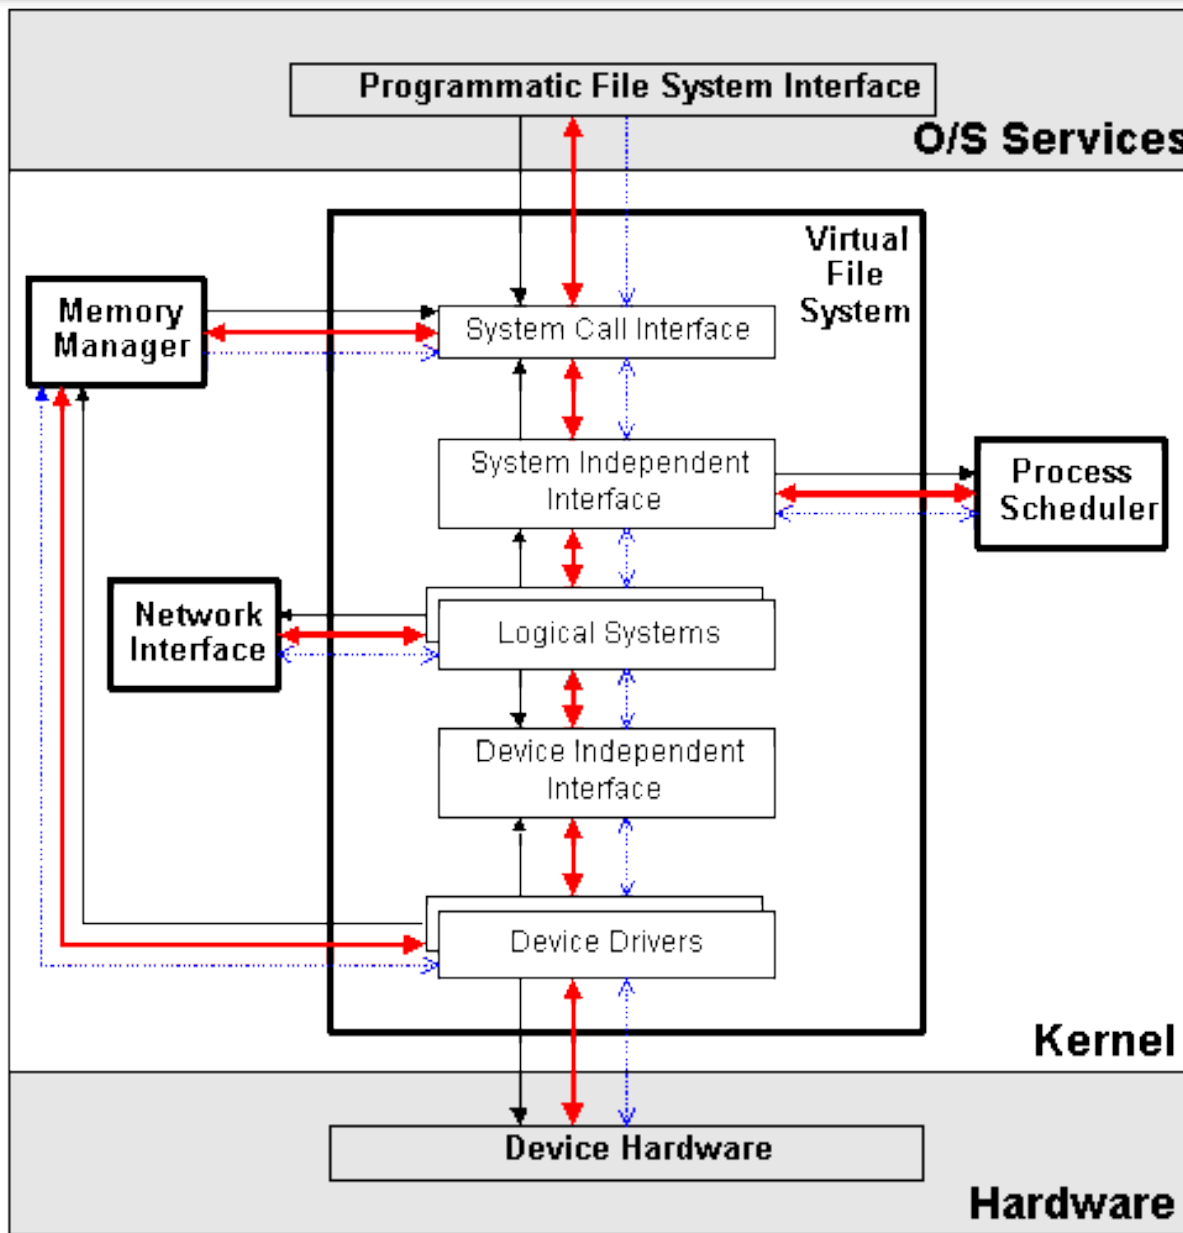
Programmatic File System Interface

O/S Services

Virtual File System

Memory Manager

System Call Interface

System Independent Interface

Process Scheduler

Network Interface

Logical Systems

Device Independent Interface

Device Drivers

Kernel

Device Hardware

Hardware